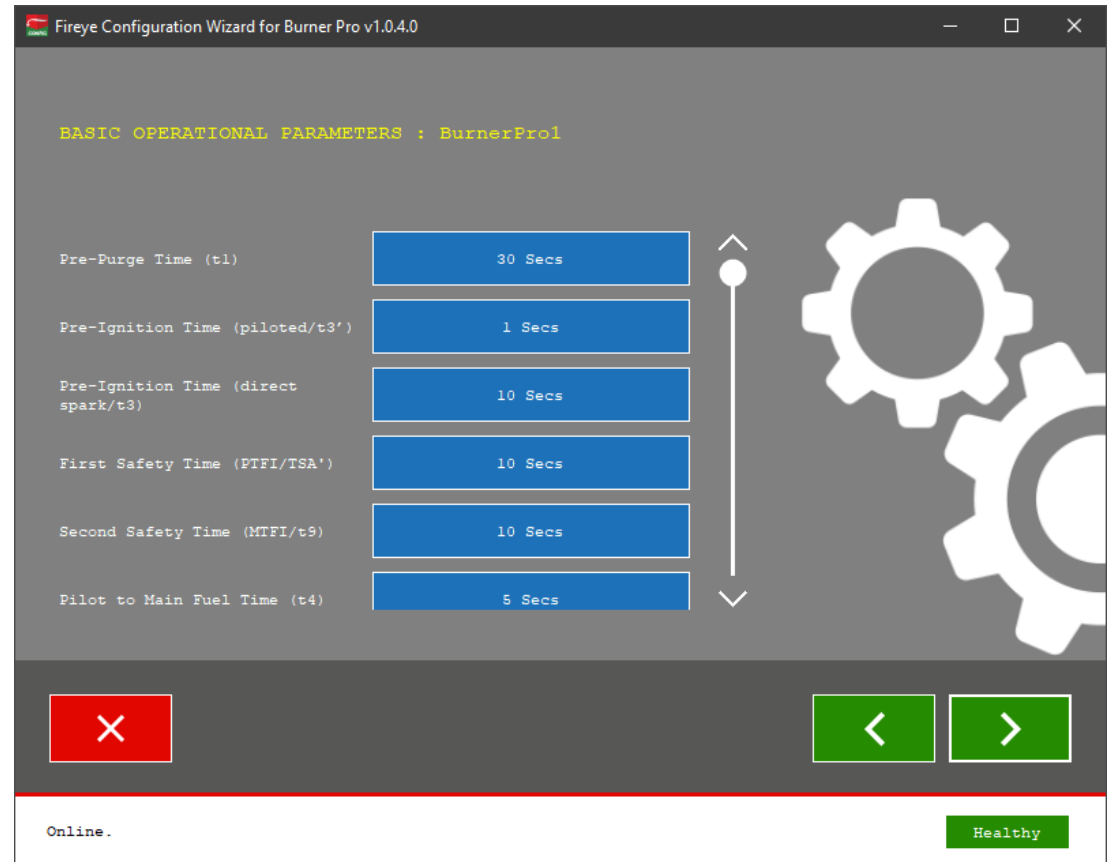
Fireye Configuration Wizard for Burner Pro v1.0.4.0

BASIC OPERATIONAL PARAMETERS : BurnerPro1

| | |
|---|---|
| Pre-Purge Time (t1) | 30 Secs |
| Pre-Ignition Time (piloted/t3') | 1 Secs |
| Pre-Ignition Time (direct spark/t3) | 10 Secs |
| First Safety Time (PTFI/TSA') | 10 Secs |
| Second Safety Time (MTFI/t9) | 10 Secs |
| Pilot to Main Fuel Time (t4) | 5 Secs |

Online.

Healthy